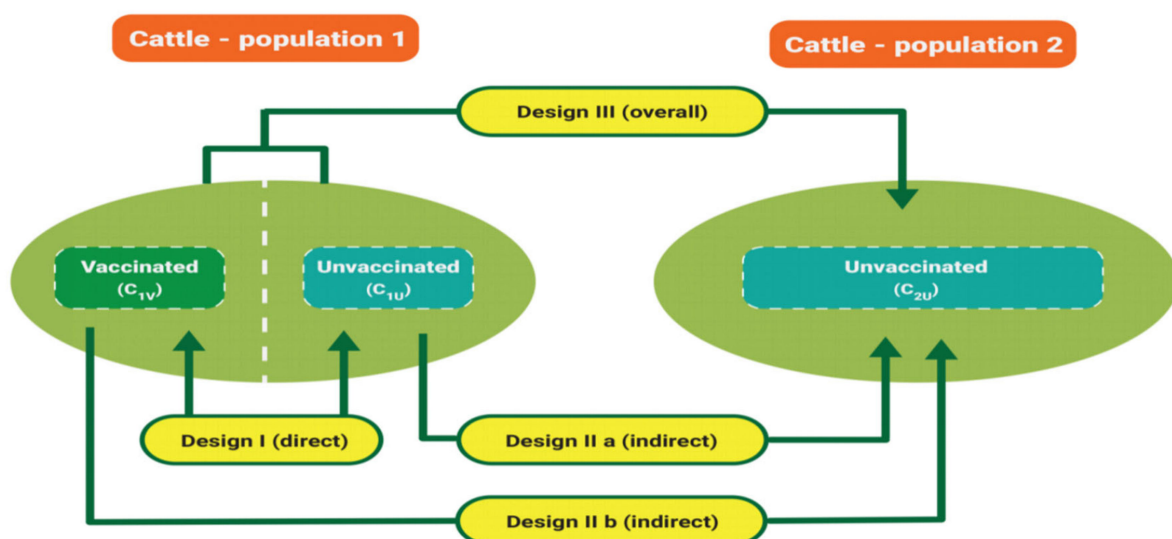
Cattle - population 1

Cattle - population 2

Design III (overall)

Vaccinated
($C_{1V}$)

Unvaccinated
($C_{1U}$)

Unvaccinated
($C_{2U}$)

Design I (direct)

Design II a (indirect)

Design II b (indirect)